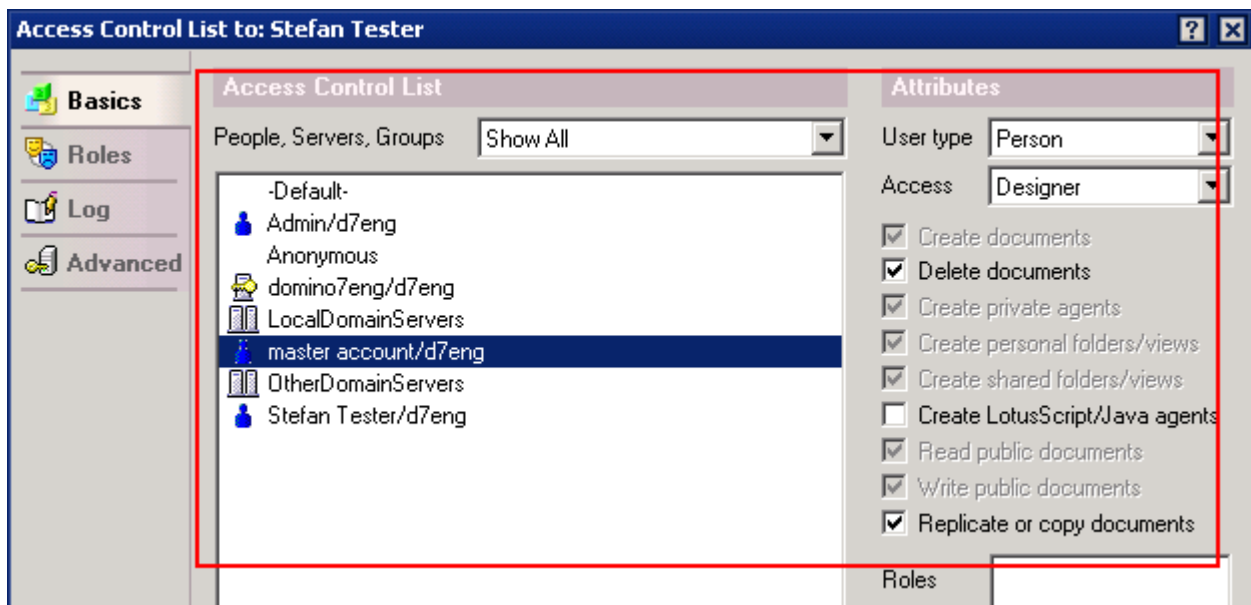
Access Control List to: Stefan Tester

Basics
Roles
Log
Advanced

Access Control List

People, Servers, Groups
Show All

-Default-
Admin/d7eng
Anonymous
domino7eng/d7eng
LocalDomainServers
master account/d7eng
OtherDomainServers
Stefan Tester/d7eng

Attributes

User type
Person
Access
Designer

Create documents
Delete documents
Create private agents
Create personal folders/views
Create shared folders/views
Create LotusScript/Java agents
Read public documents
Write public documents
Replicate or copy documents

Roles